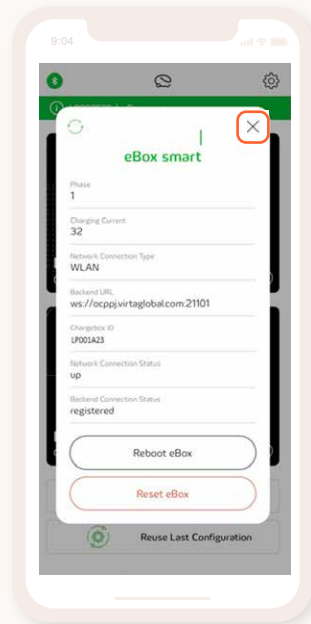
9:04

eBox smart

Phase
1

Charging Current
32

Network Connection Type
WLAN

Backend URL
ws://ocppj.virtaglobal.com:21101

Chargebox ID
LP001A23

Network Connection Status
up

Backend Connection Status
registered

Reboot eBox

Reset eBox

Reuse Last Configuration